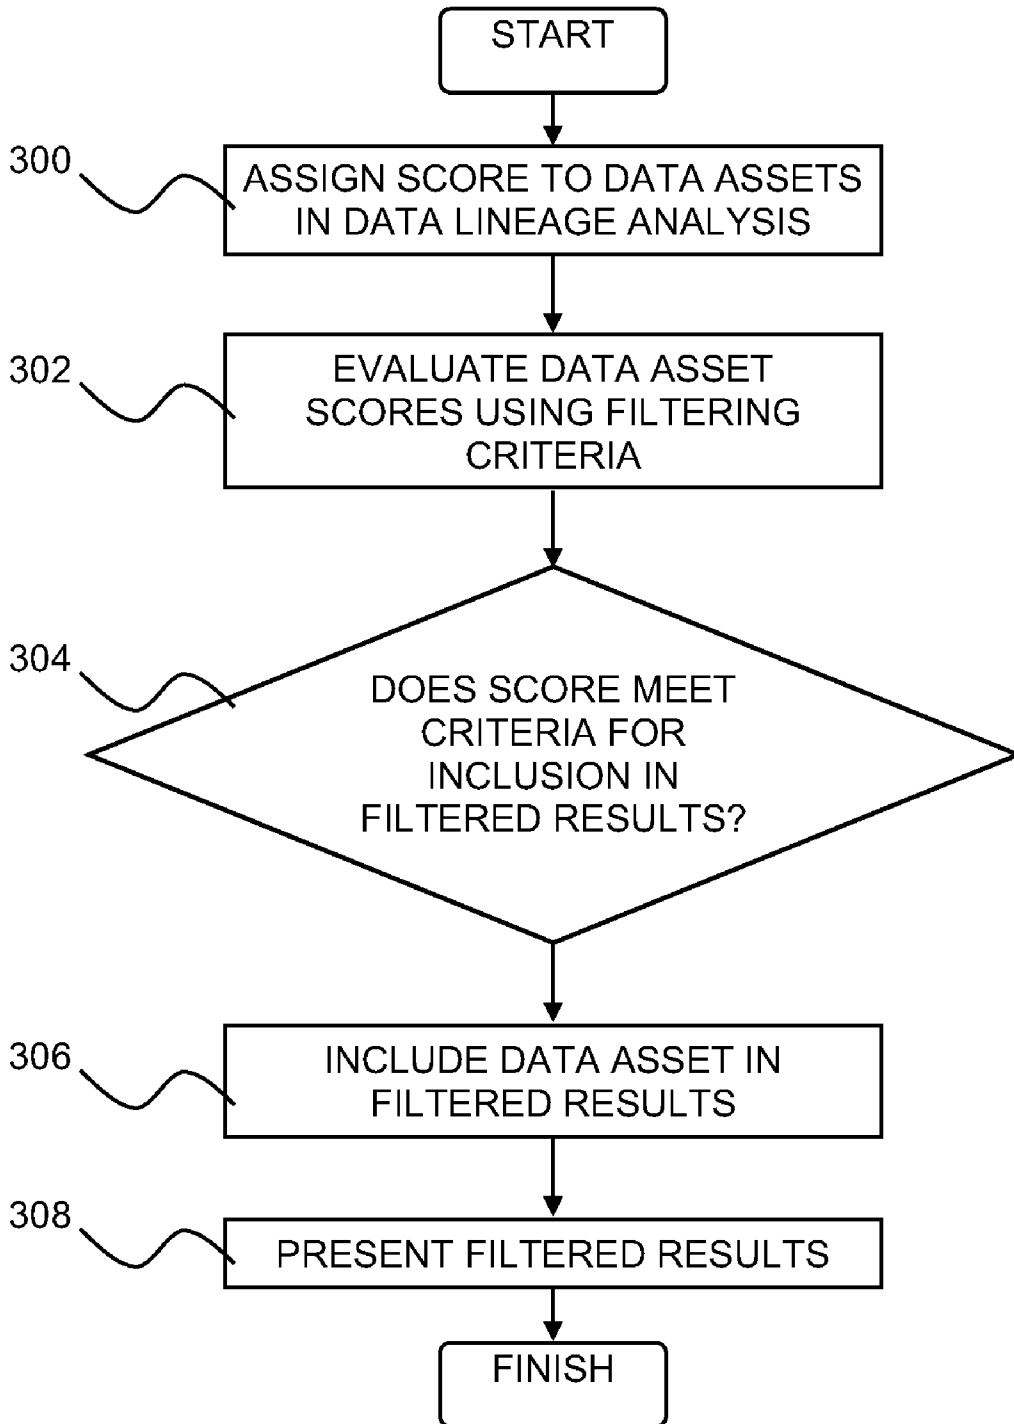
START

300

ASSIGN SCORE TO DATA ASSETS IN DATA LINEAGE ANALYSIS

302

EVALUATE DATA ASSET SCORES USING FILTERING CRITERIA

304

DOES SCORE MEET CRITERIA FOR INCLUSION IN FILTERED RESULTS?

306

INCLUDE DATA ASSET IN FILTERED RESULTS

308

PRESENT FILTERED RESULTS

FINISH